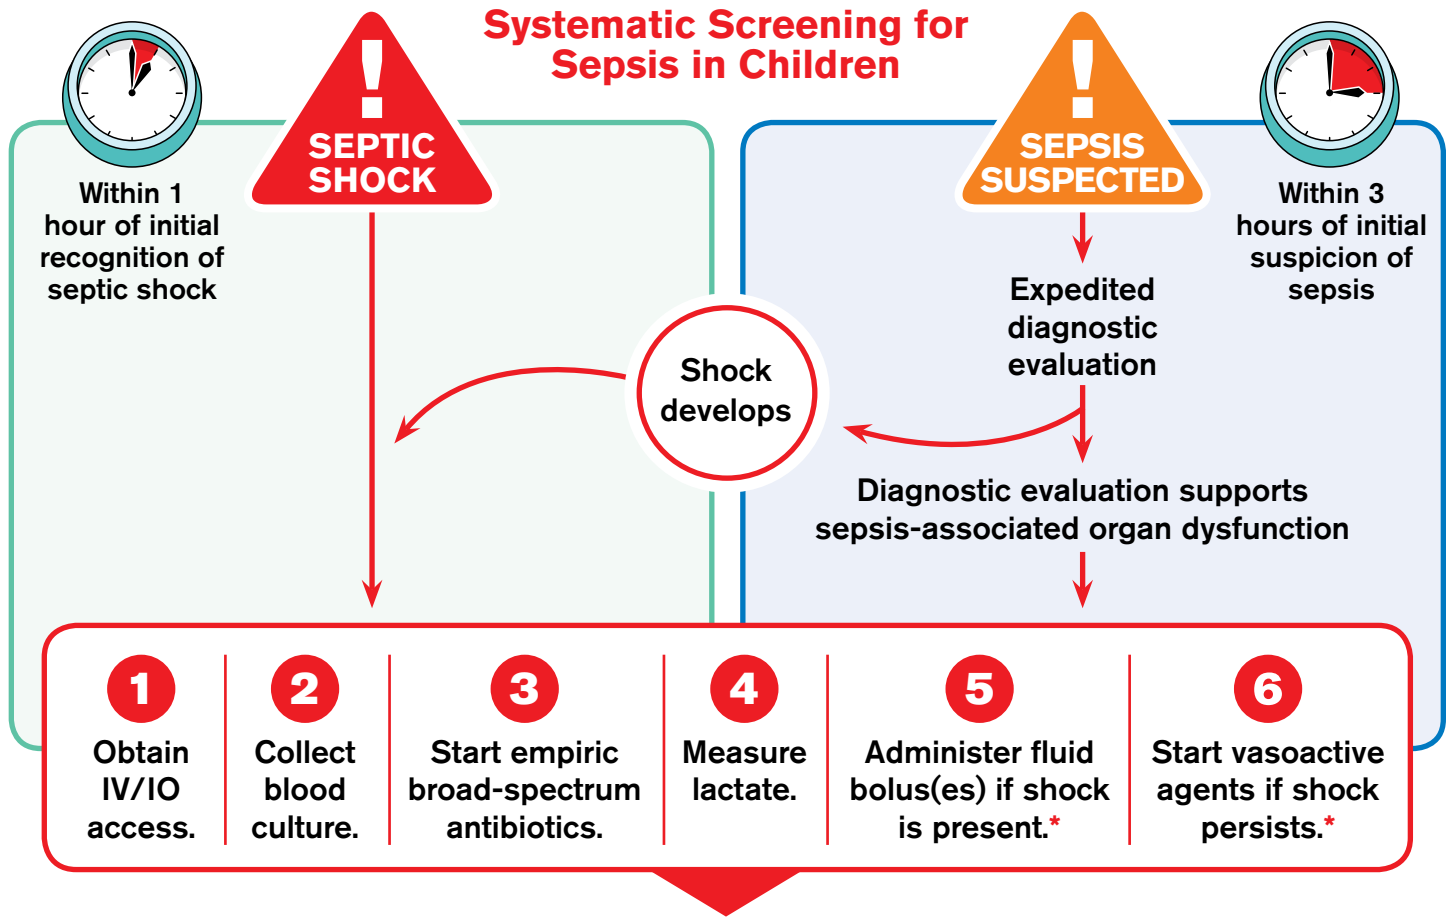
Systematic Screening for Sepsis in Children

!
SEPTIC SHOCK

Within 1 hour of initial recognition of septic shock

!
SEPSIS SUSPECTED

Within 3 hours of initial suspicion of sepsis

Expedited diagnostic evaluation

Shock develops

Diagnostic evaluation supports sepsis-associated organ dysfunction

1
Obtain IV/IO access.

2
Collect blood culture.

3
Start empiric broad-spectrum antibiotics.

4
Measure lactate.

5
Administer fluid bolus(es) if shock is present.*

6
Start vasoactive agents if shock persists.*